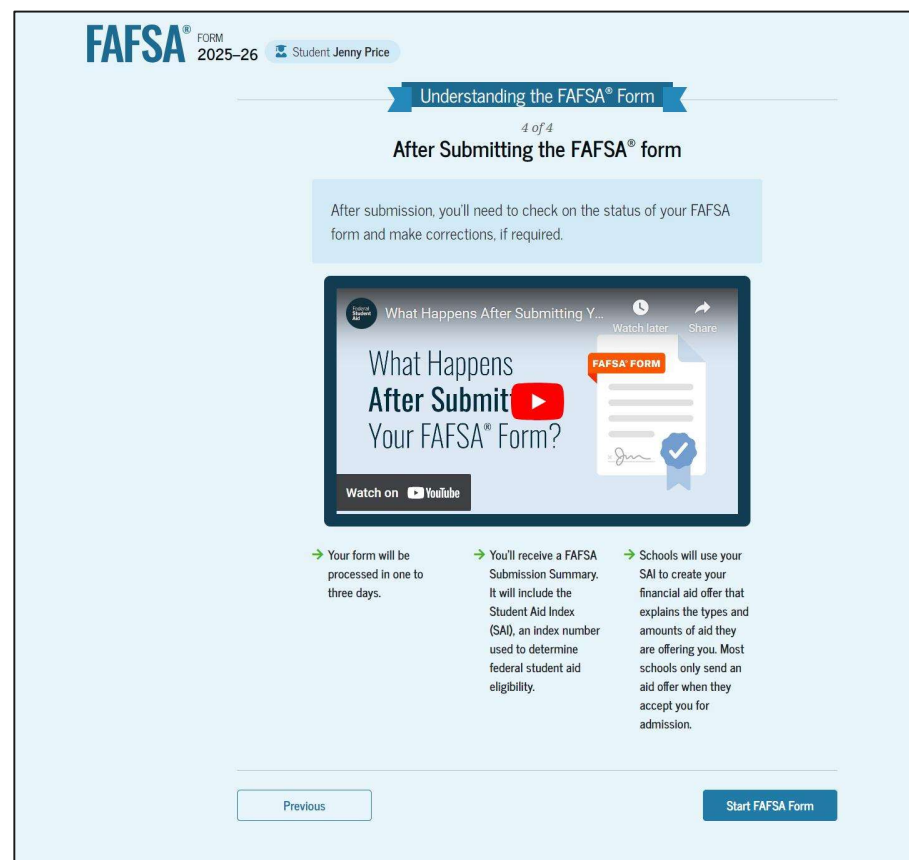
FAFSA® FORM 2025–26 Student Jenny Price

Understanding the FAFSA® Form

4 of 4

After Submitting the FAFSA® form

After submission, you'll need to check on the status of your FAFSA form and make corrections, if required.

Federal Student Aid What Happens After Submitting Y...

Watch later Share

What Happens After Submitt Your FAFSA® Form?

FAFSA® FORM

Watch on YouTube

Your form will be processed in one to three days.

You'll receive a FAFSA Submission Summary. It will include the Student Aid Index (SAI), an index number used to determine federal student aid eligibility.

Schools will use your SAI to create your financial aid offer that explains the types and amounts of aid they are offering you. Most schools only send an aid offer when they accept you for admission.

Previous

Start FAFSA Form